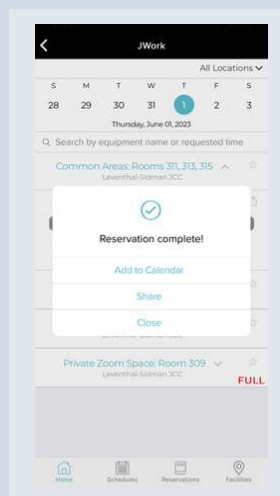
JWork

All Locations

| S | M | T | W | T | F | S |
|---|---|---|---|---|---|---|
| 28 | 29 | 30 | 31 | 1 | 2 | 3 |

Thursday, June 01, 2023

Search by equipment name or requested time

Common Areas: Rooms 311, 313, 315
Leventhal-Sidman JCC

Reservation complete!

Add to Calendar

Share

Close

Private Zoom Space: Room 309
Leventhal-Sidman JCC
FULL

Home
Schedules
Reservations
Facilities